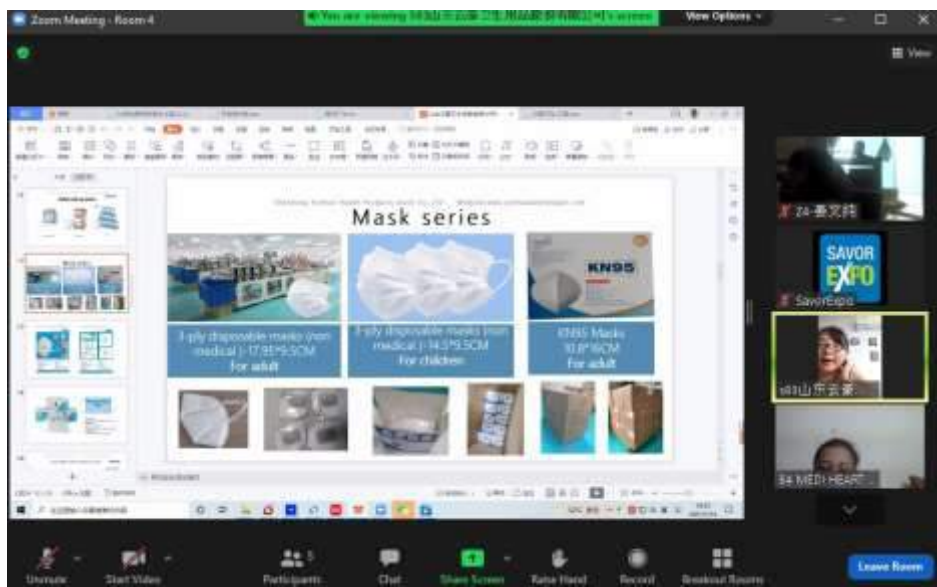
Zoom Meeting - Room 4

You are viewing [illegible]'s screen

View Options

View

Mask series

3-ply disposable masks (non medical ) 17.5*9.5CM For adult

3-ply disposable masks (non medical ) 14.5*9.5CM For children

KN95

KN95 Masks 10.8*16CM For adult

24-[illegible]

SAVOR EXPO

SavorExpo

s03山东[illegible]

84 MEDI HEART

Unmute

Start Video

Participants 5

Chat

Share Screen

Raise Hand

Record

Breakout Rooms

Leave Room